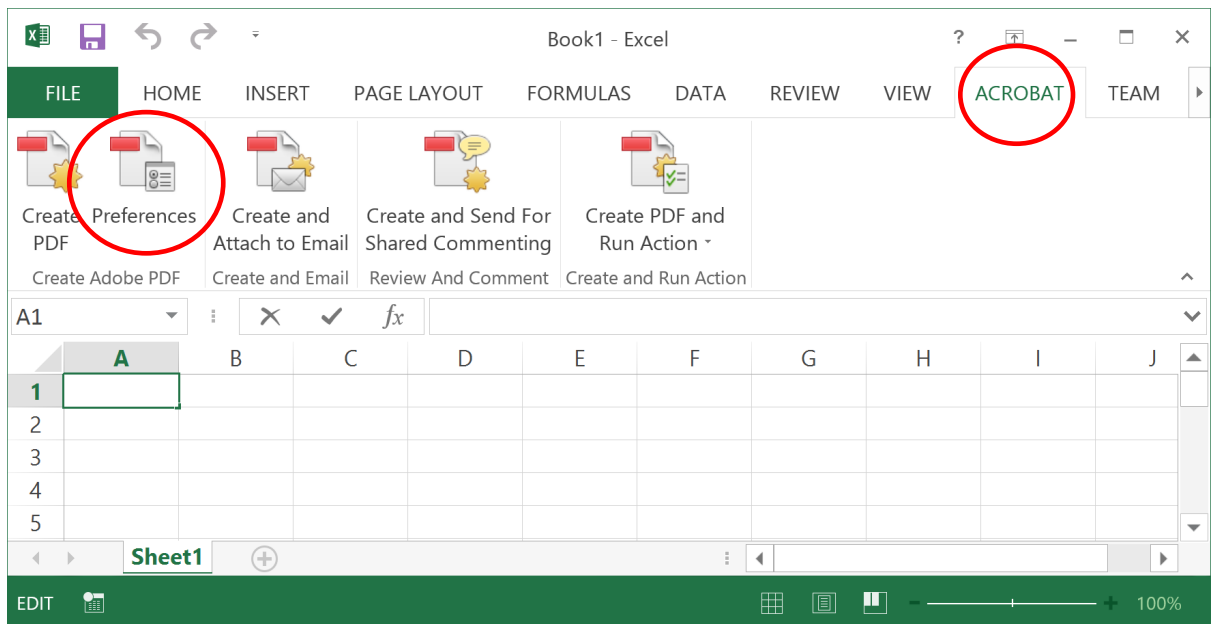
Book1 - Excel

? 

FILE HOME INSERT PAGE LAYOUT FORMULAS DATA REVIEW VIEW ACROBAT TEAM

Create PDF
Preferences
Create Adobe PDF

Create and Attach to Email
Create and Email

Create and Send For Shared Commenting
Review And Comment

Create PDF and Run Action
Create and Run Action

A1

$fx$

| | A | B | C | D | E | F | G | H | I | J |
|---|---|---|---|---|---|---|---|---|---|---|
| 1 | | | | | | | | | | |
| 2 | | | | | | | | | | |
| 3 | | | | | | | | | | |
| 4 | | | | | | | | | | |
| 5 | | | | | | | | | | |

Sheet1

EDIT

100%